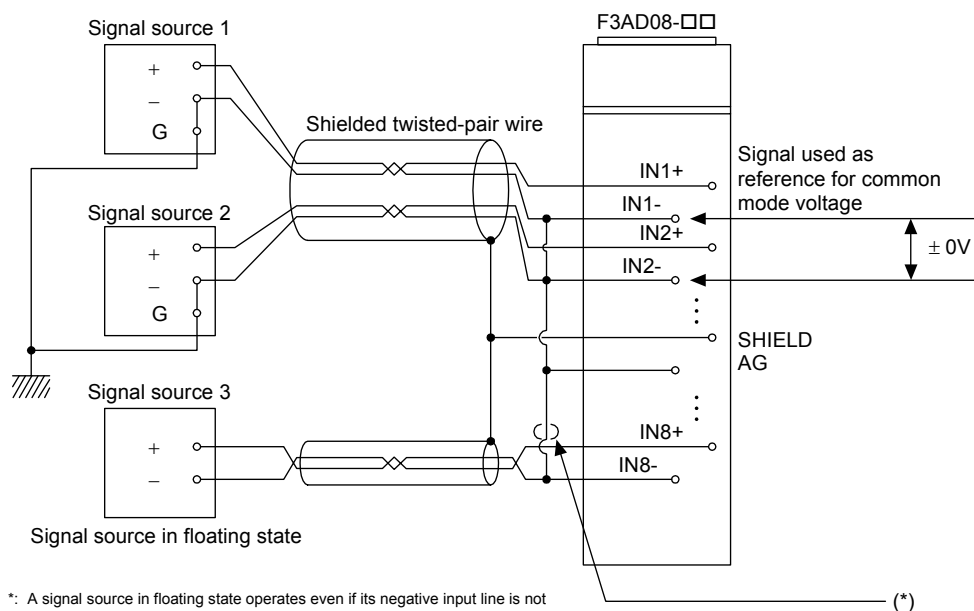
Signal source 1

+

–

G

Shielded twisted-pair wire

F3AD08-□□

Signal used as reference for common mode voltage

IN1+

IN1-

IN2+

IN2-

± 0V

Signal source 2

+

–

G

SHIELD

AG

Signal source 3

+

–

IN8+

IN8-

Signal source in floating state

*: A signal source in floating state operates even if its negative input line is not

(*)